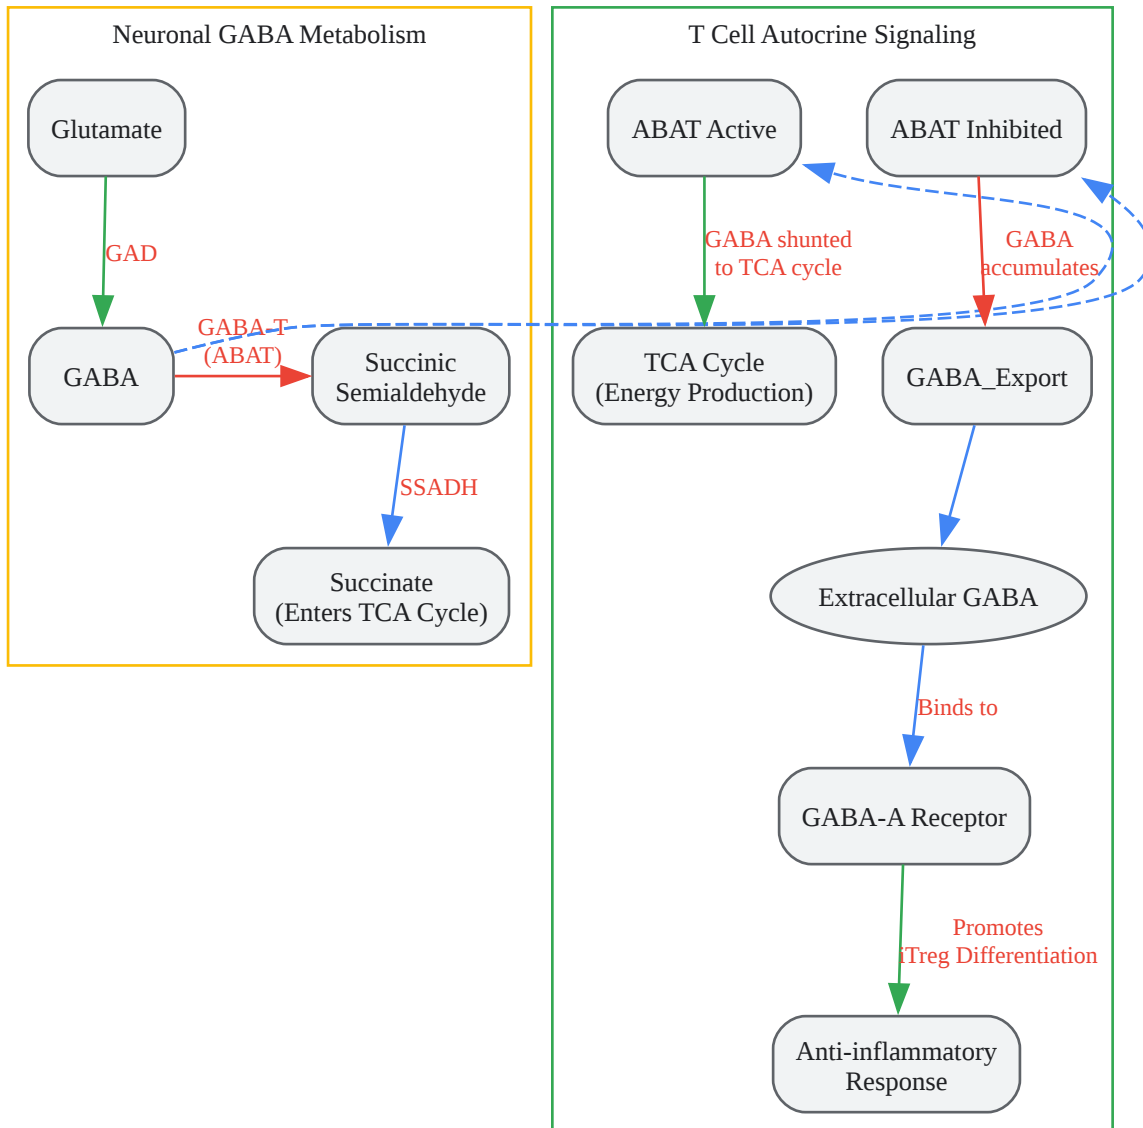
Neuronal GABA Metabolism

Glutamate

GAD

GABA

GABA-T (ABAT)

Succinic Semialdehyde

SSADH

Succinate (Enters TCA Cycle)

T Cell Autocrine Signaling

ABAT Active

ABAT Inhibited

GABA shunted to TCA cycle

GABA accumulates

TCA Cycle (Energy Production)

GABA_Export

Extracellular GABA

Binds to

GABA-A Receptor

Promotes iTreg Differentiation

Anti-inflammatory Response